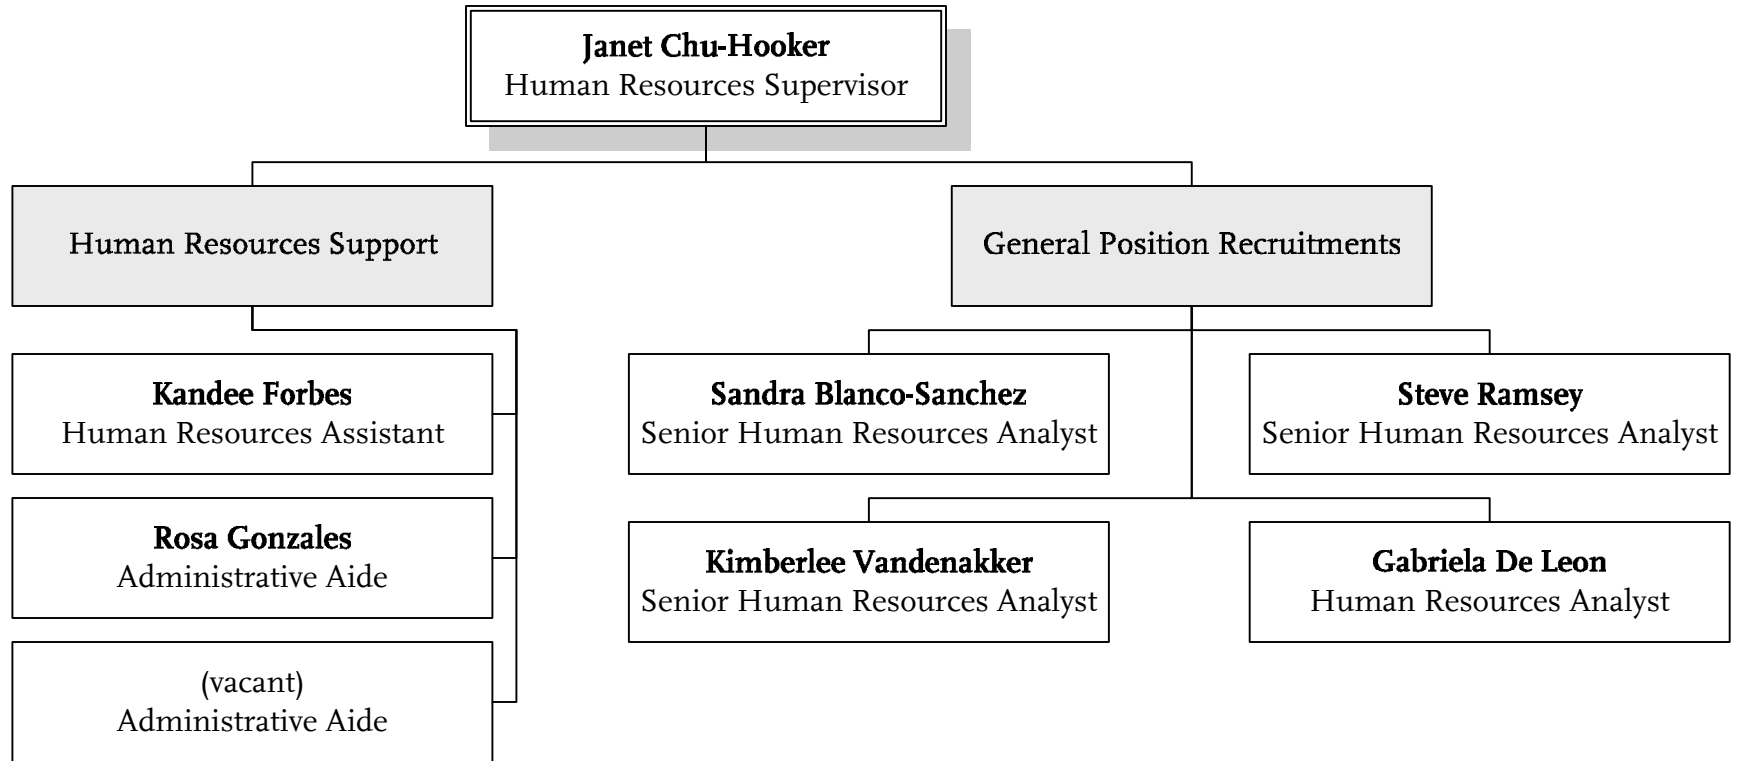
Janet Chu-Hooker
Human Resources Supervisor

Human Resources Support

Kandee Forbes
Human Resources Assistant

Rosa Gonzales
Administrative Aide

(vacant)
Administrative Aide

General Position Recruitments

Sandra Blanco-Sanchez
Senior Human Resources Analyst

Steve Ramsey
Senior Human Resources Analyst

Kimberlee Vandenakker
Senior Human Resources Analyst

Gabriela De Leon
Human Resources Analyst